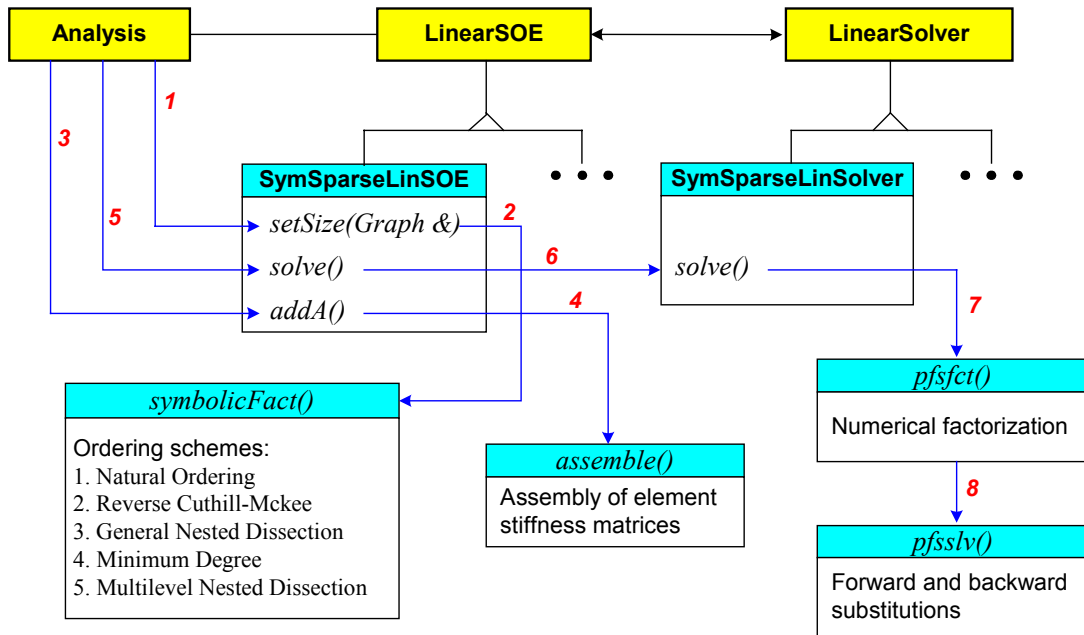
Analysis

LinearSOE

LinearSolver

1

3

SymSparseLinSOE

SymSparseLinSolver

5

setSize(Graph &)

2

solve()

6

solve()

addA()

4

7

symbolicFact()

Ordering schemes:
1. Natural Ordering
2. Reverse Cuthill-Mckee
3. General Nested Dissection
4. Minimum Degree
5. Multilevel Nested Dissection

assemble()

Assembly of element stiffness matrices

pfsfct()

Numerical factorization

8

pfsslv()

Forward and backward substitutions